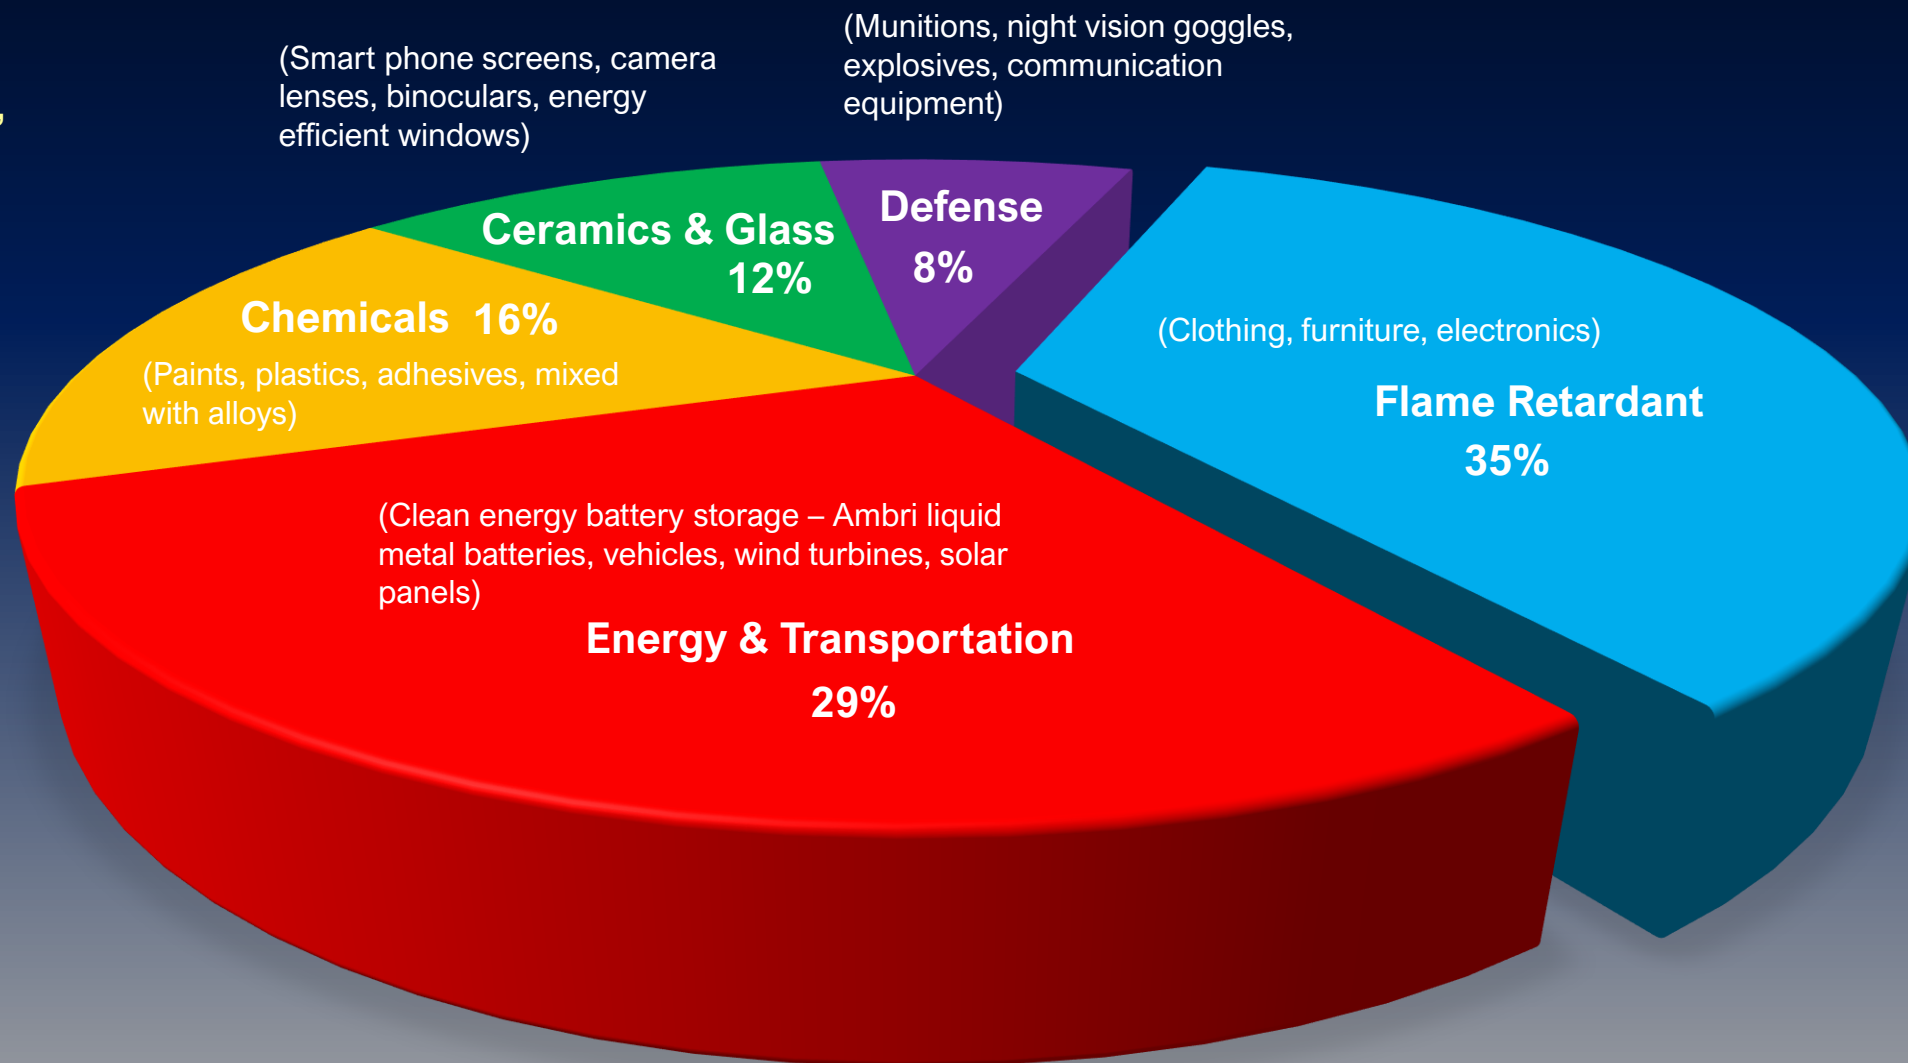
(Munitions, night vision goggles, explosives, communication equipment)

(Smart phone screens, camera lenses, binoculars, energy efficient windows)

Defense 8%

Ceramics & Glass 12%

Chemicals 16%

(Paints, plastics, adhesives, mixed with alloys)

(Clothing, furniture, electronics)

Flame Retardant 35%

(Clean energy battery storage – Ambri liquid metal batteries, vehicles, wind turbines, solar panels)

Energy & Transportation 29%